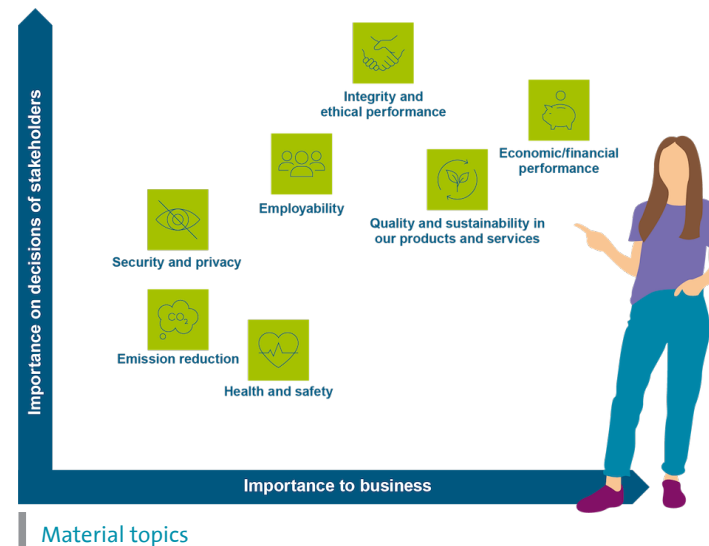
Importance on decisions of stakeholders

Integrity and ethical performance

Economic/financial performance

Employability

Quality and sustainability in our products and services

Security and privacy

$CO_2$

Emission reduction

Health and safety

Importance to business

Material topics